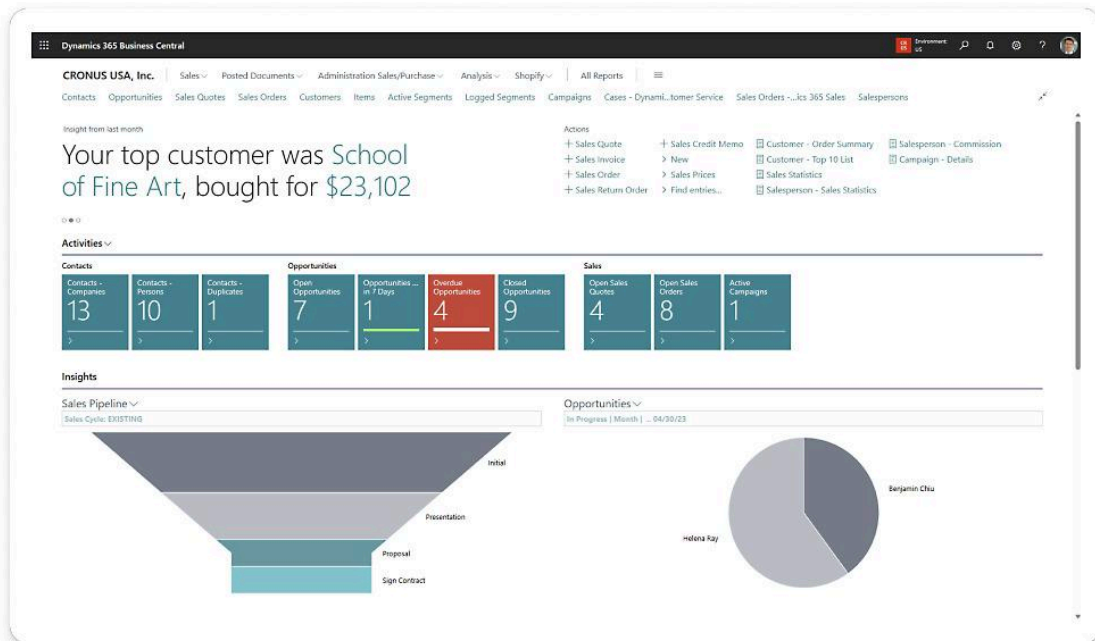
Dynamics 365 Business Central

Environment: US

CRONUS USA, Inc. | Sales | Posted Documents | Administration Sales/Purchase | Analysis | Shopify | All Reports

Contacts Opportunities Sales Quotes Sales Orders Customers Items Active Segments Logged Segments Campaigns Cases - Dynami...tomer Service Sales Orders -...ics 365 Sales Salespersons

Insight from last month

Your top customer was School of Fine Art, bought for $23,102

Actions
+ Sales Quote
+ Sales Invoice
+ Sales Order
+ Sales Return Order
+ Sales Credit Memo
> New
> Sales Prices
> Find entries...
Customer - Order Summary
Customer - Top 10 List
Sales Statistics
Salesperson - Sales Statistics
Salesperson - Commission
Campaign - Details

Activities

Contacts

| Contacts - Companies | Contacts - Persons | Contacts - Duplicates |
|---|---|---|
| 13 | 10 | 1 |

Opportunities

| Open Opportunities | Opportunities ... in 7 Days | Overdue Opportunities | Closed Opportunities |
|---|---|---|---|
| 7 | 1 | 4 | 9 |

Sales

| Open Sales Quotes | Open Sales Orders | Active Campaigns |
|---|---|---|
| 4 | 8 | 1 |

Insights

Sales Pipeline
Sales Cycle: EXISTING
Initial
Presentation
Proposal
Sign Contract

Opportunities
In Progress | Month | ... 04/30/23
Benjamin Chiu
Helena Ray